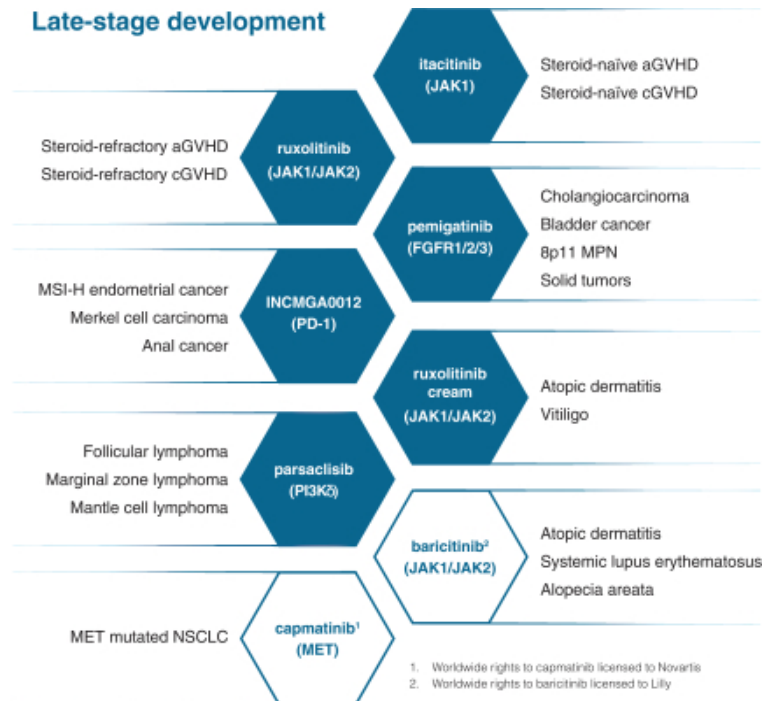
Late-stage development

itacitinib (JAK1)
Steroid-naïve aGVHD
Steroid-naïve cGVHD

Steroid-refractory aGVHD
Steroid-refractory cGVHD
ruxolitinib (JAK1/JAK2)

pemigatinib (FGFR1/2/3)
Cholangiocarcinoma
Bladder cancer
8p11 MPN
Solid tumors

MSI-H endometrial cancer
Merkel cell carcinoma
Anal cancer
INCMGA0012 (PD-1)

ruxolitinib cream (JAK1/JAK2)
Atopic dermatitis
Vitiligo

Follicular lymphoma
Marginal zone lymphoma
Mantle cell lymphoma
parsaclisib (PI3Kδ)

baricitinib$^2$ (JAK1/JAK2)
Atopic dermatitis
Systemic lupus erythematosus
Alopecia areata

MET mutated NSCLC
capmatinib$^1$ (MET)

1. Worldwide rights to capmatinib licensed to Novartis
2. Worldwide rights to baricitinib licensed to Lilly